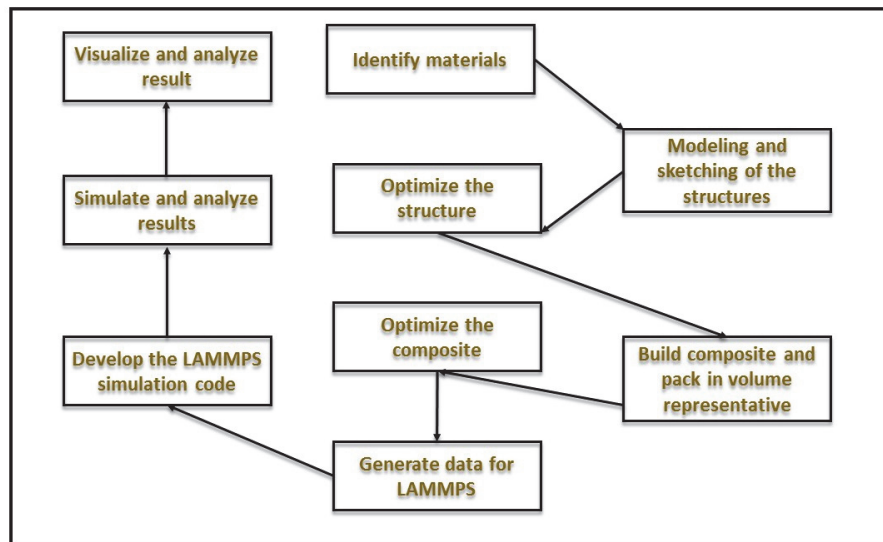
Identify materials

Modeling and sketching of the structures

Optimize the structure

Build composite and pack in volume representative

Optimize the composite

Generate data for LAMMPS

Develop the LAMMPS simulation code

Simulate and analyze results

Visualize and analyze result